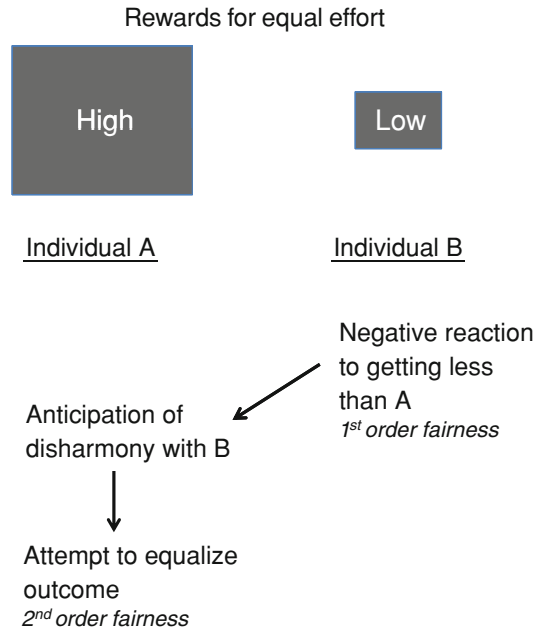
Rewards for equal effort

High

Low

Individual A

Individual B

Negative reaction to getting less than A
*1$^{st}$ order fairness*

Anticipation of disharmony with B

Attempt to equalize outcome
*2$^{nd}$ order fairness*